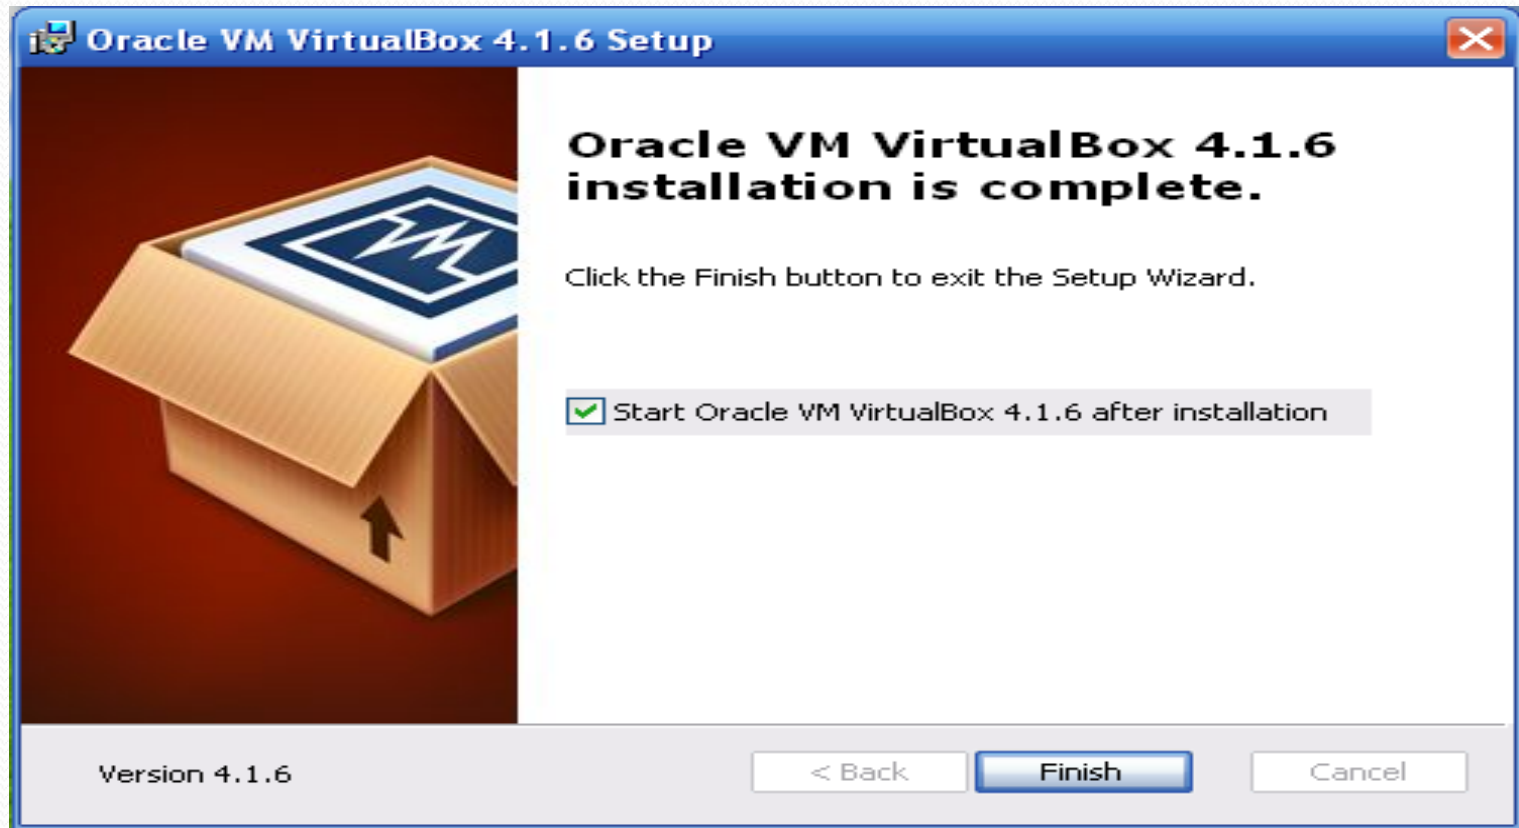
Oracle VM VirtualBox 4.1.6 Setup

Oracle VM VirtualBox 4.1.6 installation is complete.

Click the Finish button to exit the Setup Wizard.

Start Oracle VM VirtualBox 4.1.6 after installation

Version 4.1.6

< Back

Finish

Cancel